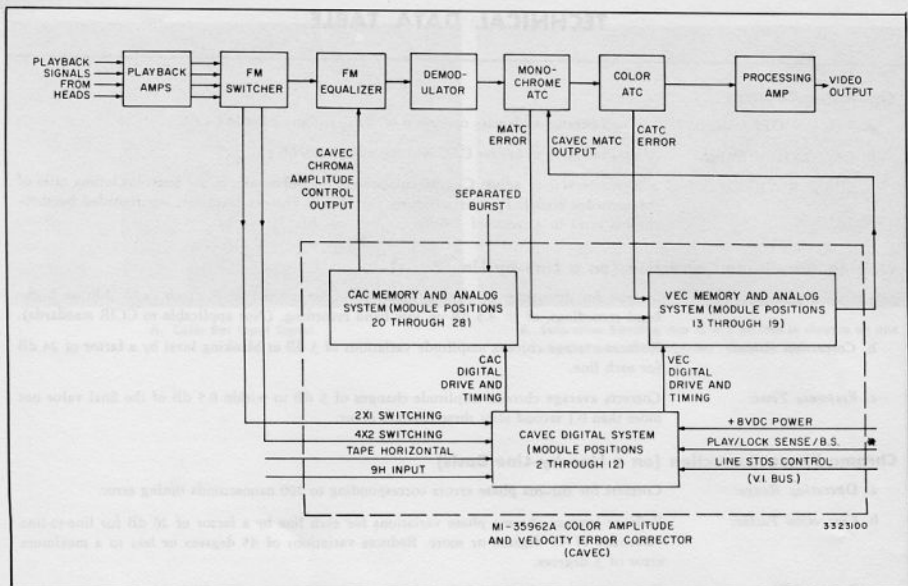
PLAYBACK SIGNALS FROM HEADS

PLAYBACK AMPS

FM SWITCHER

FM EQUALIZER

DEMODULATOR

MONOCHROME ATC

COLOR ATC

PROCESSING AMP

VIDEO OUTPUT

CAVEC CHROMA AMPLITUDE CONTROL OUTPUT

SEPARATED BURST

MATC ERROR

CAVEC MATC OUTPUT

CATC ERROR

CAC MEMORY AND ANALOG SYSTEM (MODULE POSITIONS 20 THROUGH 28)

VEC MEMORY AND ANALOG SYSTEM (MODULE POSITIONS 13 THROUGH 19)

CAC DIGITAL DRIVE AND TIMING

VEC DIGITAL DRIVE AND TIMING

2X1 SWITCHING

4X2 SWITCHING

TAPE HORIZONTAL

9H INPUT

CAVEC DIGITAL SYSTEM (MODULE POSITIONS 2 THROUGH 12)

+8VDC POWER

PLAY/LOCK SENSE/B.S.

LINE STDS CONTROL (V.I. BUS)

MI-35962A COLOR AMPLITUDE AND VELOCITY ERROR CORRECTOR (CAVEC)

3323100